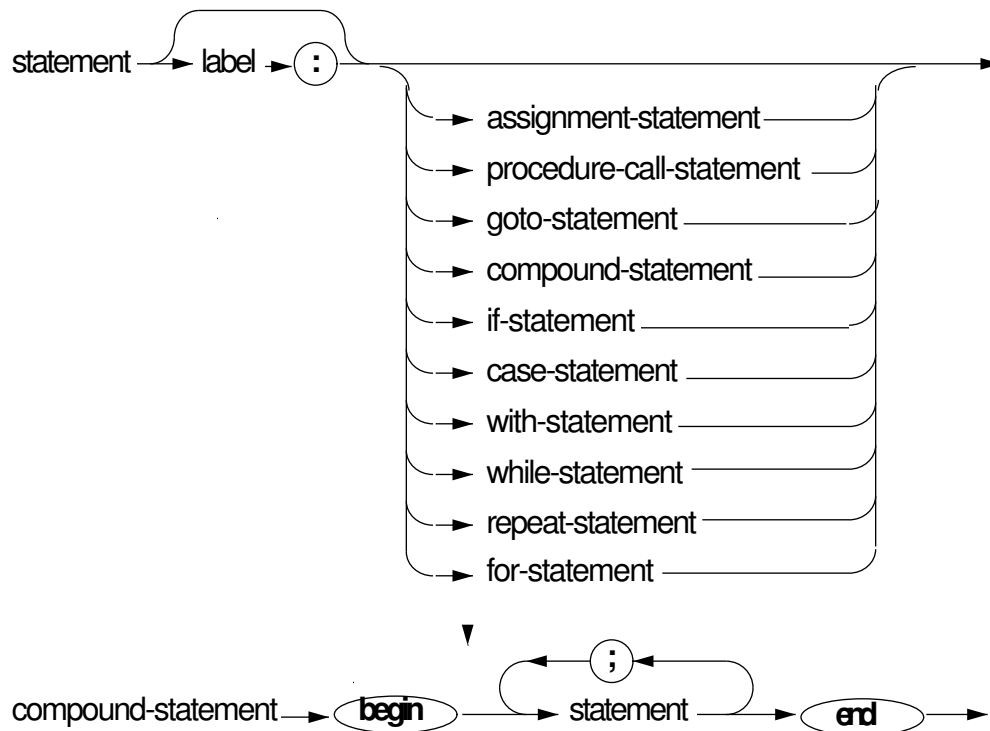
statement label :

assignment-statement
procedure-call-statement
goto-statement
compound-statement
if-statement
case-statement
with-statement
while-statement
repeat-statement
for-statement

compound-statement begin ; statement end